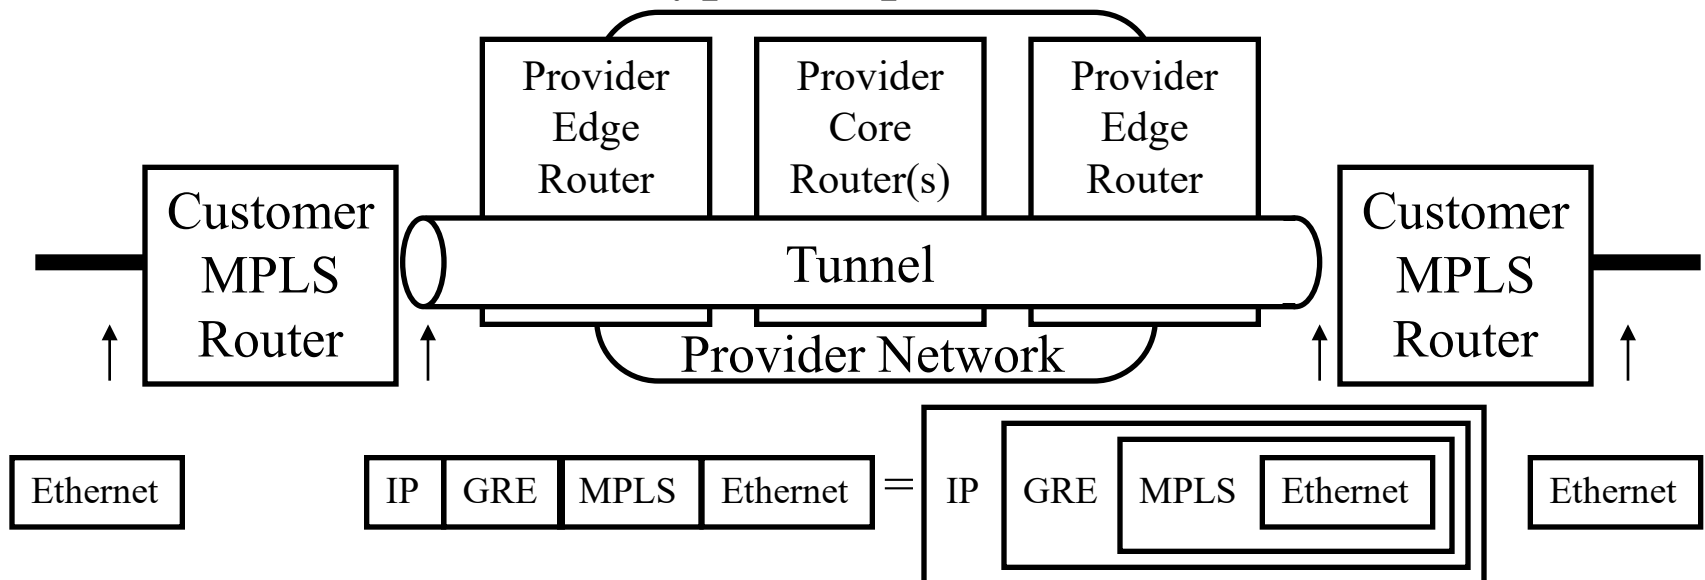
Provider Edge Router

Provider Core Router(s)

Provider Edge Router

Customer MPLS Router

Tunnel

Customer MPLS Router

Provider Network

Ethernet

| IP | GRE | MPLS | Ethernet |
|---|---|---|---|

=

IP GRE MPLS Ethernet

Ethernet